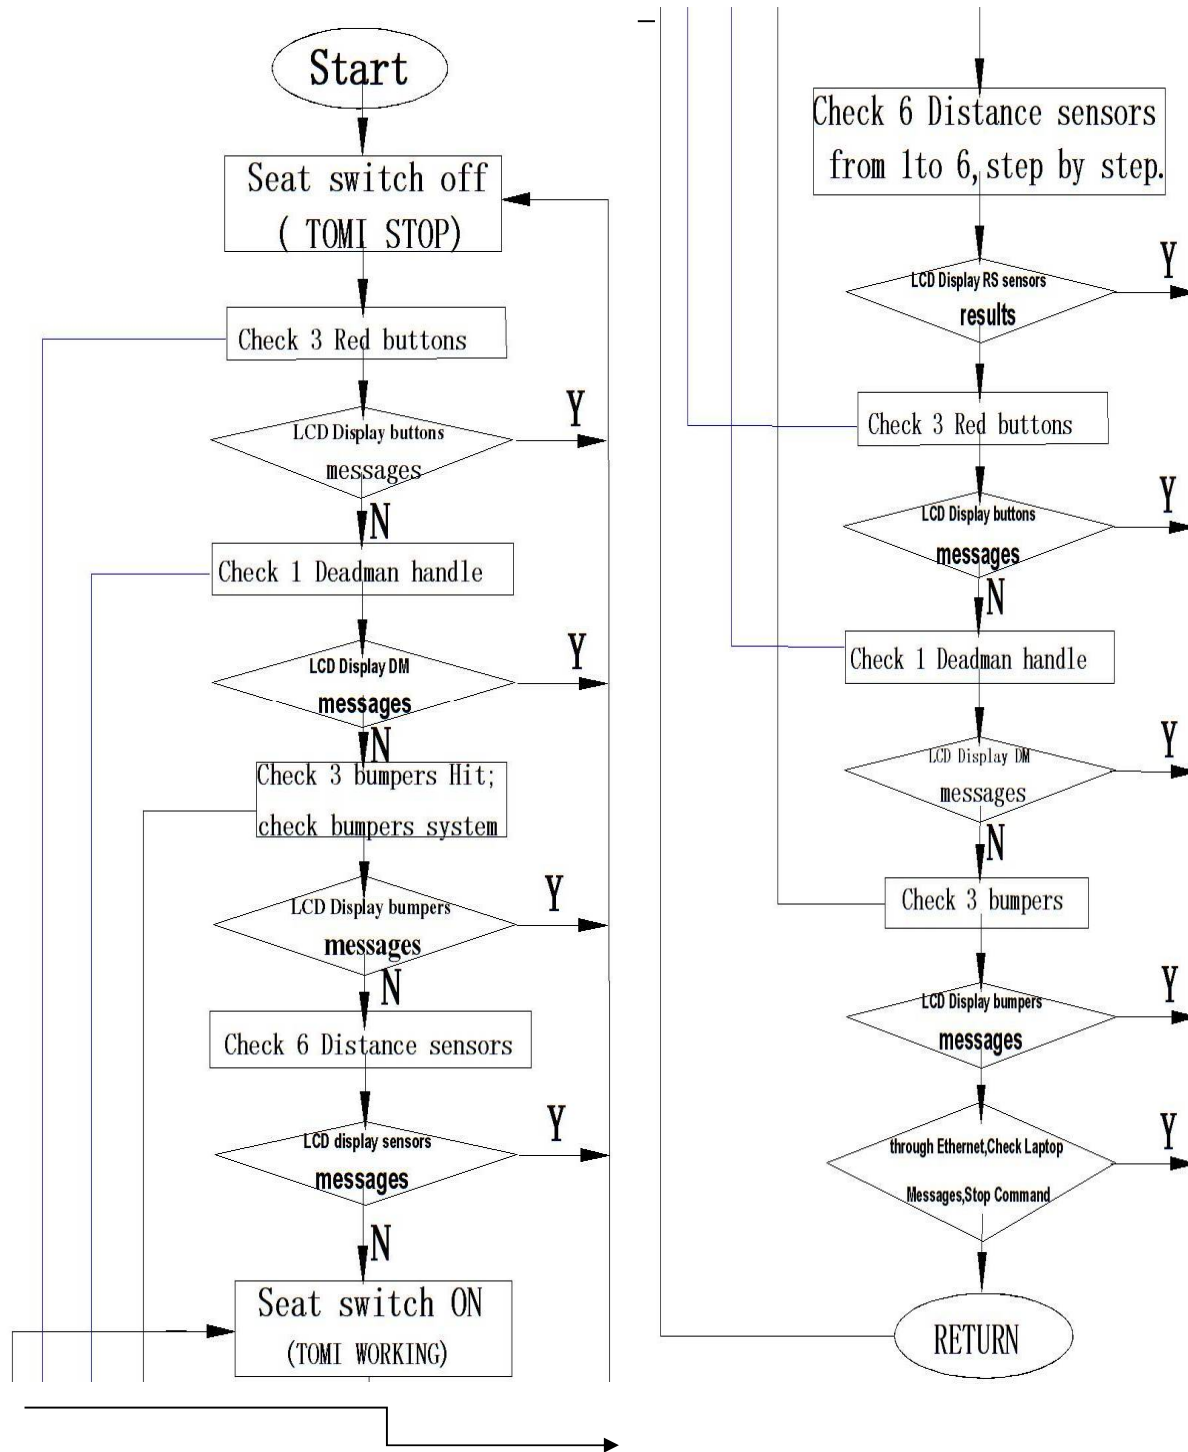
Start

Seat switch off
( TOMI STOP)

Check 3 Red buttons

LCD Display buttons
messages

Y

N

Check 1 Deadman handle

LCD Display DM
messages

Y

N

Check 3 bumpers Hit;
check bumpers system

LCD Display bumpers
messages

Y

N

Check 6 Distance sensors

LCD display sensors
messages

Y

N

Seat switch ON
(TOMI WORKING)

Check 6 Distance sensors
from 1to 6, step by step.

LCD Display RS sensors
results

Y

Check 3 Red buttons

LCD Display buttons
messages

Y

N

Check 1 Deadman handle

LCD Display DM
messages

Y

N

Check 3 bumpers

LCD Display bumpers
messages

Y

through Ethernet,Check Laptop
Messages,Stop Command

Y

RETURN